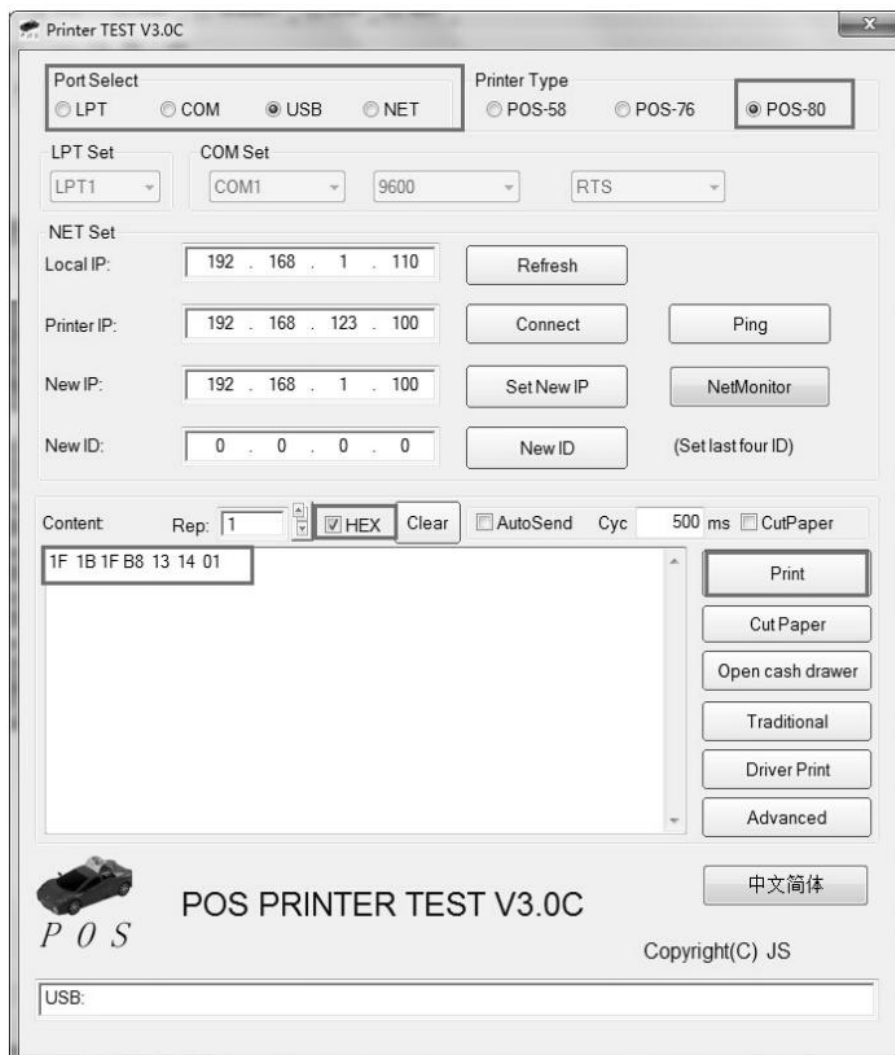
Printer TEST V3.0C

Port Select
LPT COM USB NET

Printer Type
POS-58 POS-76 POS-80

LPT Set
LPT1

COM Set
COM1 9600 RTS

NET Set
Local IP: 192 . 168 . 1 . 110
Refresh

Printer IP: 192 . 168 . 123 . 100
Connect
Ping

New IP: 192 . 168 . 1 . 100
Set New IP
NetMonitor

New ID: 0 . 0 . 0 . 0
New ID
(Set last four ID)

Content Rep: 1 HEX Clear AutoSend Cyc 500 ms CutPaper

1F 1B 1F B8 13 14 01

Print
Cut Paper
Open cash drawer
Traditional
Driver Print
Advanced

中文简体

P O S
POS PRINTER TEST V3.0C

Copyright(C) JS

USB: